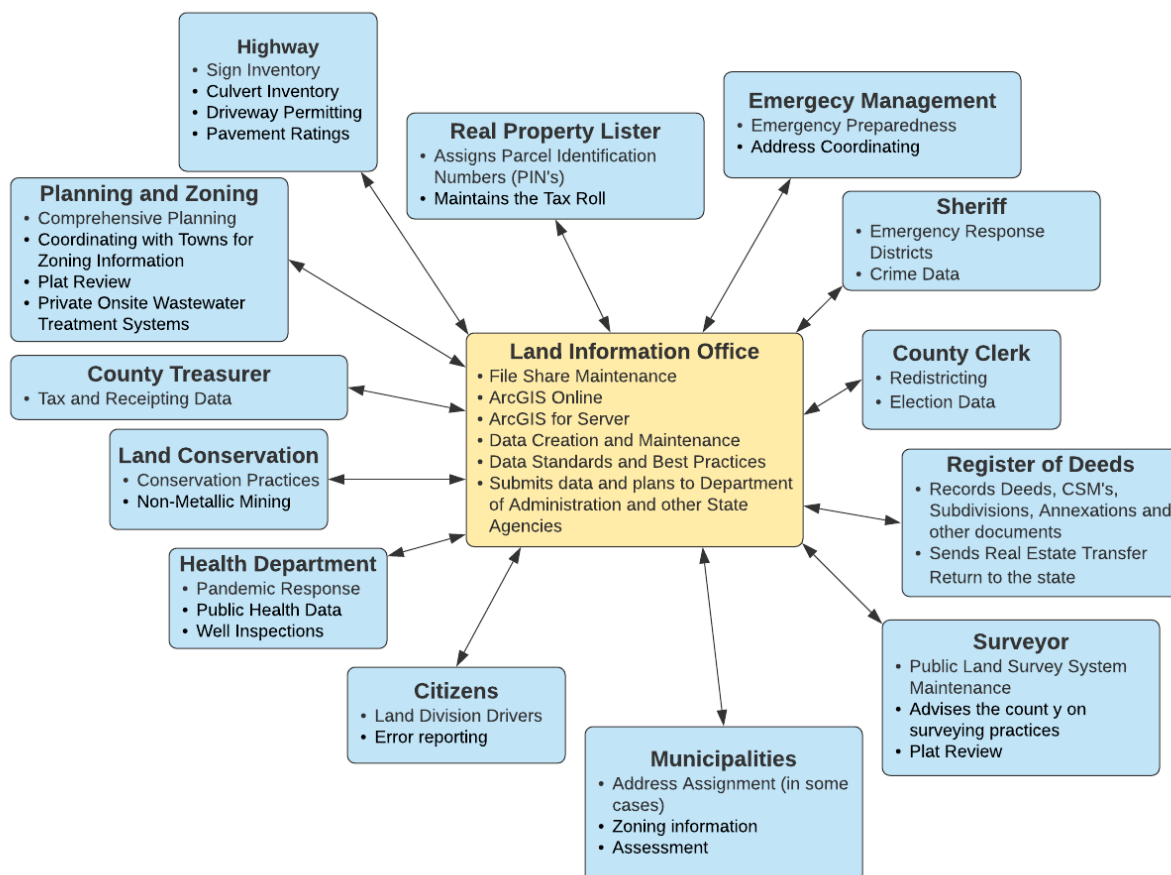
Highway
• Sign Inventory
• Culvert Inventory
• Driveway Permitting
• Pavement Ratings

Real Property Lister
• Assigns Parcel Identification Numbers (PIN's)
• Maintains the Tax Roll

Emergecy Management
• Emergency Preparedness
• Address Coordinating

Planning and Zoning
• Comprehensive Planning
• Coordinating with Towns for Zoning Information
• Plat Review
• Private Onsite Wastewater Treatment Systems

Sheriff
• Emergency Response Districts
• Crime Data

Land Information Office
• File Share Maintenance
• ArcGIS Online
• ArcGIS for Server
• Data Creation and Maintenance
• Data Standards and Best Practices
• Submits data and plans to Department of Administration and other State Agencies

County Treasurer
• Tax and Receipting Data

County Clerk
• Redistricting
• Election Data

Land Conservation
• Conservation Practices
• Non-Metallic Mining

Register of Deeds
• Records Deeds, CSM's, Subdivisions, Annexations and other documents
• Sends Real Estate Transfer Return to the state

Health Department
• Pandemic Response
• Public Health Data
• Well Inspections

Surveyor
• Public Land Survey System Maintenance
• Advises the count y on surveying practices
• Plat Review

Citizens
• Land Division Drivers
• Error reporting

Municipalities
• Address Assignment (in some cases)
• Zoning information
• Assessment